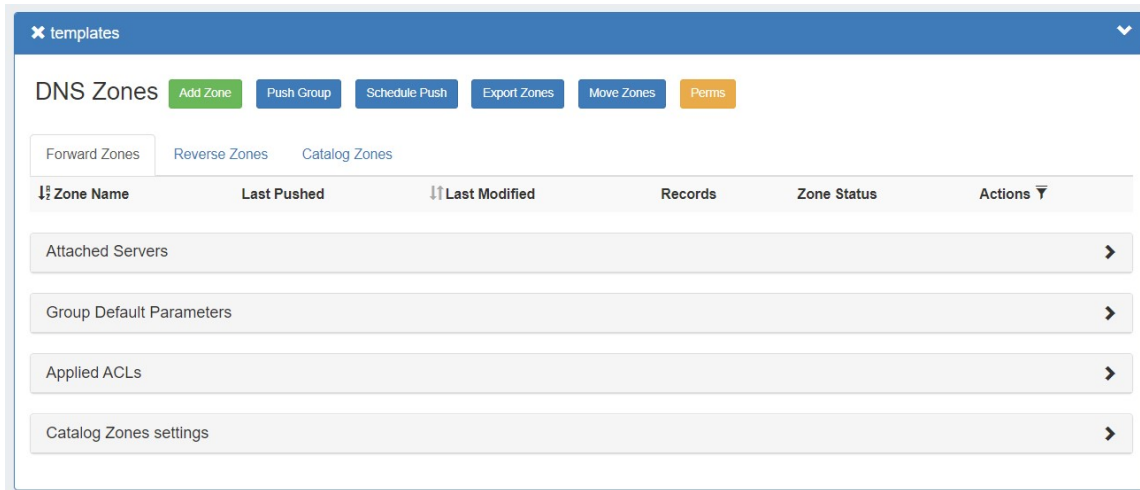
templates

DNS Zones Add Zone Push Group Schedule Push Export Zones Move Zones Perms

Forward Zones Reverse Zones Catalog Zones

| Zone Name | Last Pushed | Last Modified | Records | Zone Status | Actions |
|---|---|---|---|---|---|

Attached Servers

Group Default Parameters

Applied ACLs

Catalog Zones settings